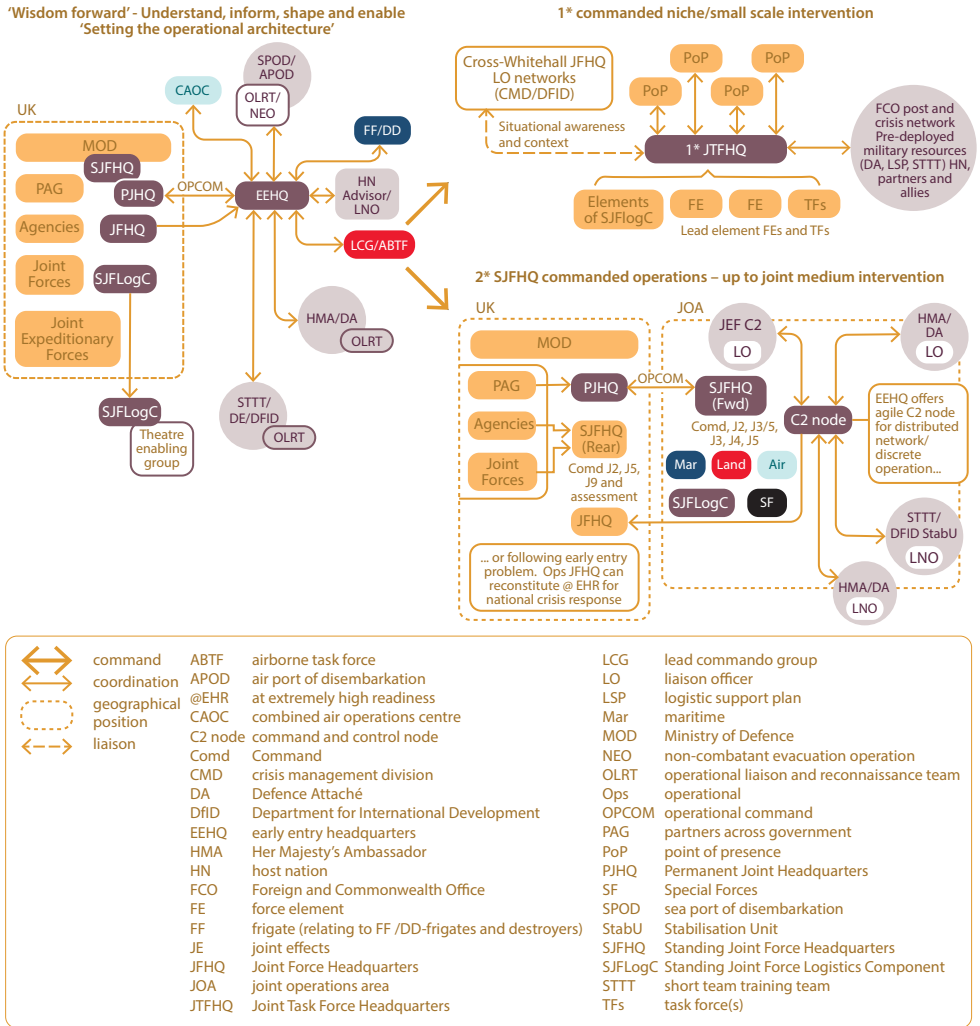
'Wisdom forward' - Understand, inform, shape and enable
'Setting the operational architecture'

UK

MOD
SJFHQ
PAG
PJHQ
OPCOM
Agencies
JFHQ
Joint Forces
SJFLogC
Joint Expeditionary Forces

CAOC
SPOD/APOD
OLRT/NEO
FF/DD
EEHQ
HN Advisor/LNO
LCG/ABTF
HMA/DA
OLRT
STTT/DE/DFID
OLRT
SJFLogC
Theatre enabling group

1* commanded niche/small scale intervention

Cross-Whitehall JFHQ LO networks (CMD/DFID)
PoP
PoP
PoP
PoP
Situational awareness and context
1* JTFHQ
FCO post and crisis network Pre-deployed military resources (DA, LSP, STTT) HN, partners and allies
Elements of SJFlogC
FE
FE
TFs
Lead element FEs and TFs

2* SJFHQ commanded operations – up to joint medium intervention

UK
MOD
PAG
PJHQ
OPCOM
Agencies
SJFHQ (Rear)
Joint Forces
Comd J2, J5, J9 and assessment
JFHQ
... or following early entry problem. Ops JFHQ can reconstitute @ EHR for national crisis response

JOA
JEF C2
LO
HMA/DA
LO
SJFHQ (Fwd)
C2 node
Comd, J2, J3/5, J3, J4, J5
Mar
Land
Air
SJFLogC
SF
EEHQ offers agile C2 node for distributed network/ discrete operation...
STTT/ DFID StabU
LNO
HMA/DA
LNO

command
coordination
geographical position
liaison

| | |
|---|---|
| ABTF | airborne task force |
| APOD | air port of disembarkation |
| @EHR | at extremely high readiness |
| CAOC | combined air operations centre |
| C2 node | command and control node |
| Comd | Command |
| CMD | crisis management division |
| DA | Defence Attaché |
| DfID | Department for International Development |
| EEHQ | early entry headquarters |
| HMA | Her Majesty's Ambassador |
| HN | host nation |
| FCO | Foreign and Commonwealth Office |
| FE | force element |
| FF | frigate (relating to FF /DD-frigates and destroyers) |
| JE | joint effects |
| JFHQ | Joint Force Headquarters |
| JOA | joint operations area |
| JTFHQ | Joint Task Force Headquarters |
| LCG | lead commando group |
| LO | liaison officer |
| LSP | logistic support plan |
| Mar | maritime |
| MOD | Ministry of Defence |
| NEO | non-combatant evacuation operation |
| OLRT | operational liaison and reconnaissance team |
| Ops | operational |
| OPCOM | operational command |
| PAG | partners across government |
| PoP | point of presence |
| PJHQ | Permanent Joint Headquarters |
| SF | Special Forces |
| SPOD | sea port of disembarkation |
| StabU | Stabilisation Unit |
| SJFHQ | Standing Joint Force Headquarters |
| SJFLogC | Standing Joint Force Logistics Component |
| STTT | short team training team |
| TFs | task force(s) |